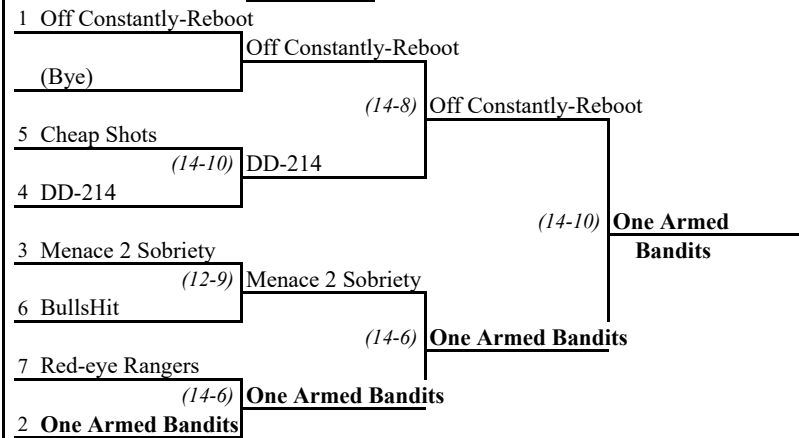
1 Off Constantly-Reboot

Off Constantly-Reboot

(Bye)

(14-8) Off Constantly-Reboot

5 Cheap Shots

(14-10) DD-214

4 DD-214

(14-10) **One Armed Bandits**

3 Menace 2 Sobriety

(12-9) Menace 2 Sobriety

6 BullsHit

(14-6) **One Armed Bandits**

7 Red-eye Rangers

(14-6) **One Armed Bandits**

2 **One Armed Bandits**